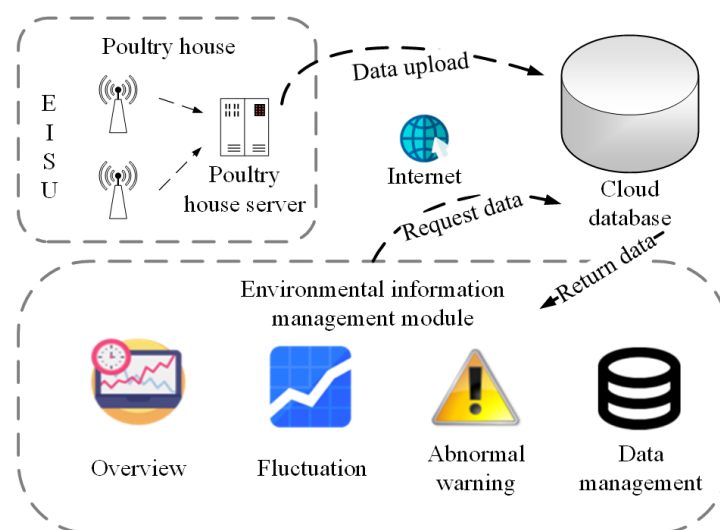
Poultry house

E
I
S
U

Poultry house server

Data upload

Internet

Cloud database

Request data

Return data

Environmental information management module

Overview

Fluctuation

Abnormal warning

Data management